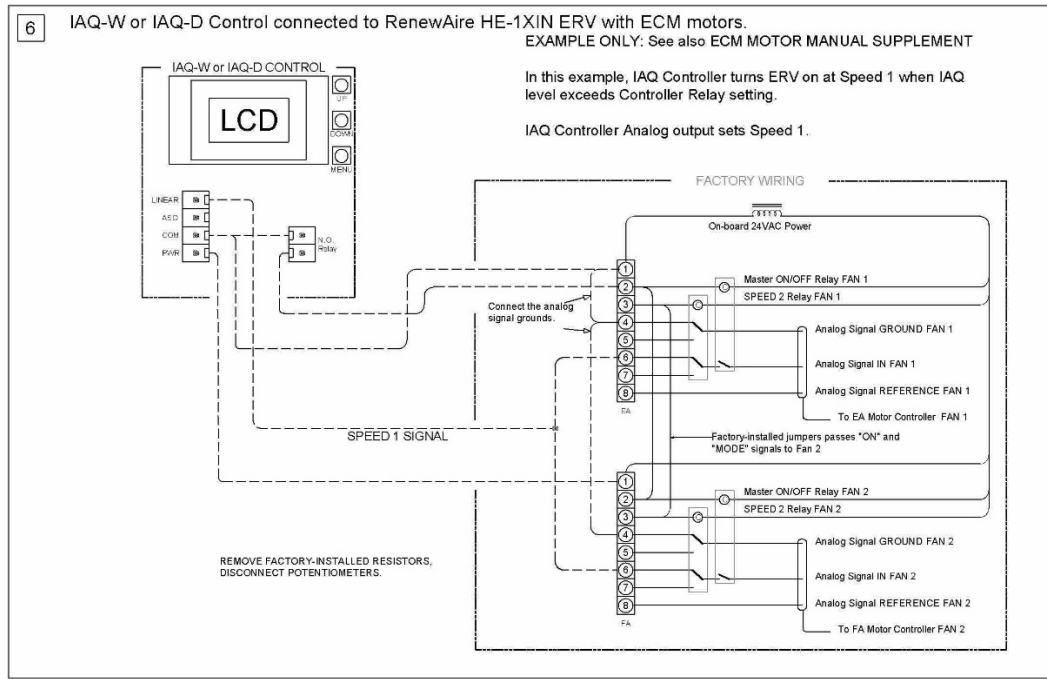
6

IAQ-W or IAQ-D Control connected to RenewAire HE-1XIN ERV with ECM motors.

EXAMPLE ONLY: See also ECM MOTOR MANUAL SUPPLEMENT

In this example, IAQ Controller turns ERV on at Speed 1 when IAQ level exceeds Controller Relay setting.

IAQ Controller Analog output sets Speed 1.

IAQ-W or IAQ-D CONTROL

LCD

UP

DOWN

MENU

LINEAR

ASD

COM

PWR

N.O. Relay

FACTORY WIRING

On-board 24VAC Power

Connect the analog signal grounds.

1
2
3
4
5
6
7
8
EA

Master ON/OFF Relay FAN 1

SPEED 2 Relay FAN 1

Analog Signal GROUND FAN 1

Analog Signal IN FAN 1

Analog Signal REFERENCE FAN 1

To EA Motor Controller FAN 1

SPEED 1 SIGNAL

Factory-installed jumpers passes "ON" and "MODE" signals to Fan 2

1
2
3
4
5
6
7
8
FA

Master ON/OFF Relay FAN 2

SPEED 2 Relay FAN 2

Analog Signal GROUND FAN 2

Analog Signal IN FAN 2

Analog Signal REFERENCE FAN 2

To FA Motor Controller FAN 2

REMOVE FACTORY-INSTALLED RESISTORS, DISCONNECT POTENTIOMETERS.